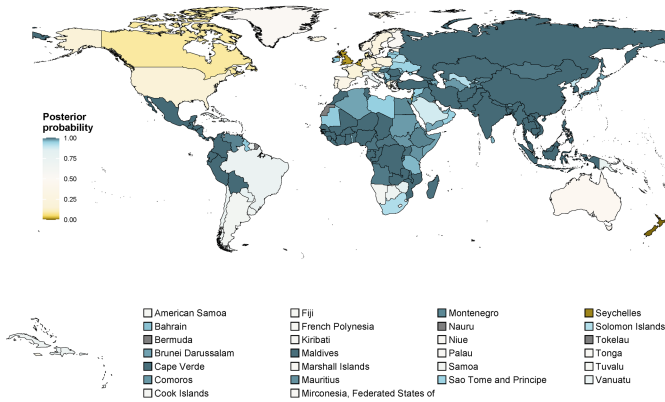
Posterior probability

1.00

0.75

0.50

0.25

0.00

American Samoa
Bahrain
Bermuda
Brunei Darussalam
Cape Verde
Comoros
Cook Islands

Fiji
French Polynesia
Kiribati
Maldives
Marshall Islands
Mauritius
Mirconesia, Federated States of

Montenegro
Nauru
Niue
Palau
Samoa
Sao Tome and Principe

Seychelles
Solomon Islands
Tokelau
Tonga
Tuvalu
Vanuatu